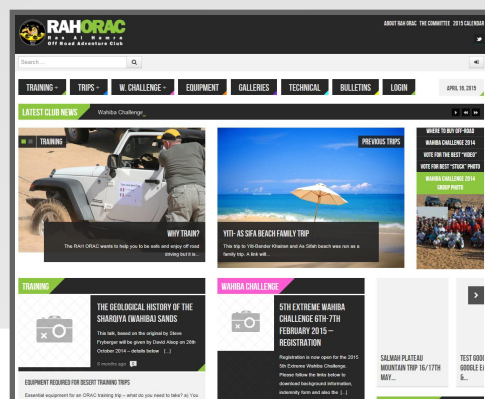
RAHORAC
Ras Al Hamra
Off Road Adventure Club

ABOUT RAH ORAC THE COMMITTEE 2015 CALENDAR

Search ...

TRAINING TRIPS W. CHALLENGE EQUIPMENT GALLERIES TECHNICAL BULLETINS LOGIN

APRIL 18, 2015

LATEST CLUB NEWS Wahiba Challenge

TRAINING

WHY TRAIN?
The RAH ORAC wants to help you to be safe and enjoy off road driving but it is...

PREVIOUS TRIPS

YITI- AS SIFA BEACH FAMILY TRIP
This trip to Yiti-Bandar Khairan and As Sifah beach was run as a family trip. A link will...

WHERE TO BUY OFF-ROAD
WAHIBA CHALLENGE 2014
VOTE FOR THE BEST "VIDEO"
VOTE FOR BEST "STICK" PHOTO
WAHIBA CHALLENGE 2014 GROUP PHOTO

TRAINING

THE GEOLOGICAL HISTORY OF THE SHARQIYA (WAHIBA) SANDS
This talk, based on the original by Steve Fryberger will be given by David Alsop on 28th October 2014 – details below [...]

5 months ago

EQUIPMENT REQUIRED FOR DESERT TRAINING TRIPS
Essential equipment for an ORAC training trip – what do you need to take? a) You

WAHIBA CHALLENGE

5TH EXTREME WAHIBA CHALLENGE 6TH-7TH FEBRUARY 2015 – REGISTRATION
Registration is now open for the 2015 5th Extreme Wahiba Challenge. Please follow the links below to download background information, indemnity form and also the [...]

SALMAH PLATEAU MOUNTAIN TRIP 16/17TH MAY...

TEST GOO GOOGLE E B...